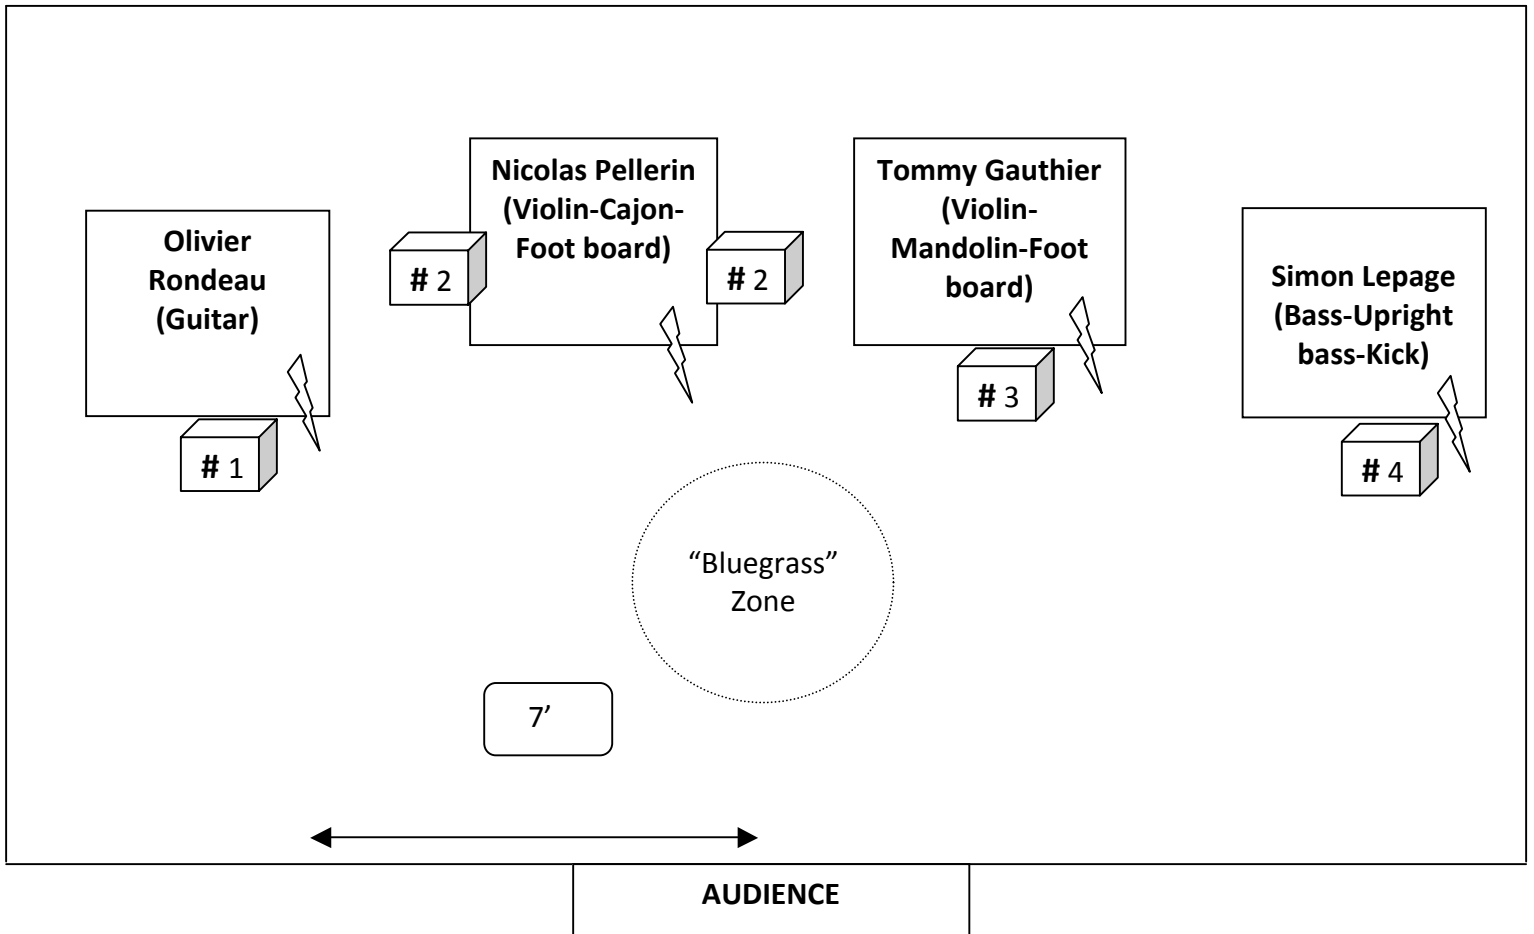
Olivier Rondeau (Guitar)

# 1

# 2

Nicolas Pellerin (Violin-Cajon-Foot board)

# 2

Tommy Gauthier (Violin-Mandolin-Foot board)

# 3

Simon Lepage (Bass-Upright bass-Kick)

# 4

“Bluegrass” Zone

7’

AUDIENCE